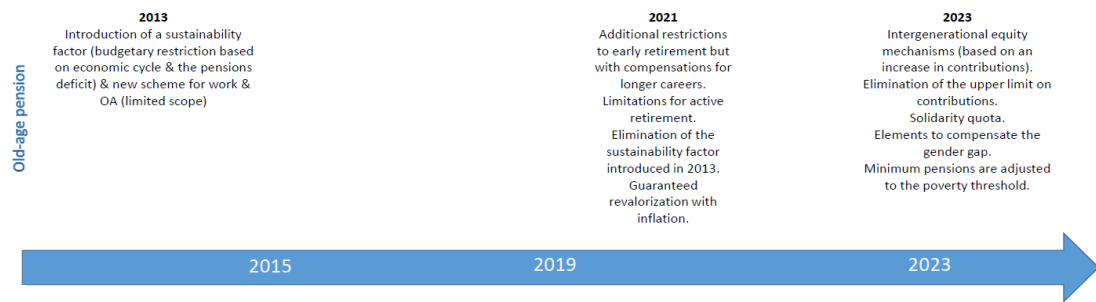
Old-age pension

2013
Introduction of a sustainability factor (budgetary restriction based on economic cycle & the pensions deficit) & new scheme for work & OA (limited scope)

2021
Additional restrictions to early retirement but with compensations for longer careers.
Limitations for active retirement.
Elimination of the sustainability factor introduced in 2013.
Guaranteed revalorization with inflation.

2023
Intergenerational equity mechanisms (based on an increase in contributions).
Elimination of the upper limit on contributions.
Solidarity quota.
Elements to compensate the gender gap.
Minimum pensions are adjusted to the poverty threshold.

2015

2019

2023